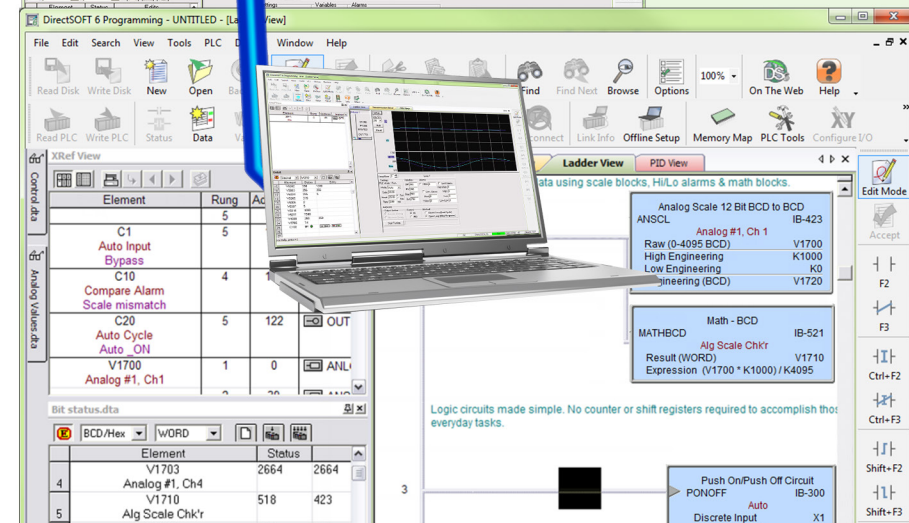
DirectSOFT 6 Programming - UNTITLED - [La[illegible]View]

File Edit Search View Tools PLC D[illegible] Window Help

Read Disk Write Disk New Open Ba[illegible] Find Find Next Browse Options 100% On The Web Help

Read PLC Write PLC Status Data V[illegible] Connect Link Info Offline Setup Memory Map PLC Tools Configure I/O

XRef View

Control.dta

Analog Values.dta

| Element | Rung | Ad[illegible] | |
|---|---|---|---|
| | 5 | | |
| C1 Auto Input Bypass | 5 | | |
| C10 Compare Alarm Scale mismatch | 4 | 1 | |
| C20 Auto Cycle Auto _ON | 5 | 122 | OUT |
| V1700 Analog #1, Ch1 | 1 | 0 | ANL |

Bit status.dta

BCD/Hex WORD

| | Element | Status | |
|---|---|---|---|
| 4 | V1703 Analog #1, Ch4 | 2664 | 2664 |
| 5 | V1710 Alg Scale Chk'r | 518 | 423 |

Ladder View PID View

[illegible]ata using scale blocks, Hi/Lo alarms & math blocks.

Analog Scale 12 Bit BCD to BCD
ANSCL IB-423
Analog #1, Ch 1
Raw (0-4095 BCD) V1700
High Engineering K1000
Low Engineering K0
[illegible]ngineering (BCD) V1720

Math - BCD
MATHBCD IB-521
Alg Scale Chk'r
Result (WORD) V1710
Expression (V1700 * K1000) / K4095

Logic circuits made simple. No counter or shift registers required to accomplish tho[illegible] everyday tasks.

3

Push On/Push Off Circuit
PONOFF IB-300
Auto
Discrete Input X1

Edit Mode
Accept
F2
F3
Ctrl+F2
Ctrl+F3
Shift+F2
Shift+F3